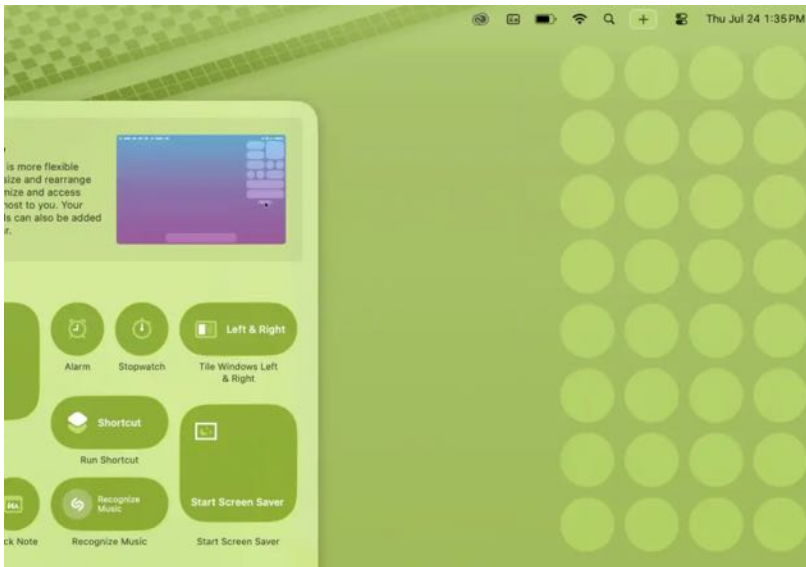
Thu Jul 24 1:35 PM

is more flexible size and rearrange nize and access most to you. Your ls can also be added r.

Alarm

Stopwatch

Left & Right

Tile Windows Left & Right

Shortcut

Run Shortcut

Start Screen Saver

Start Screen Saver

Recognize Music

Recognize Music

ck Note